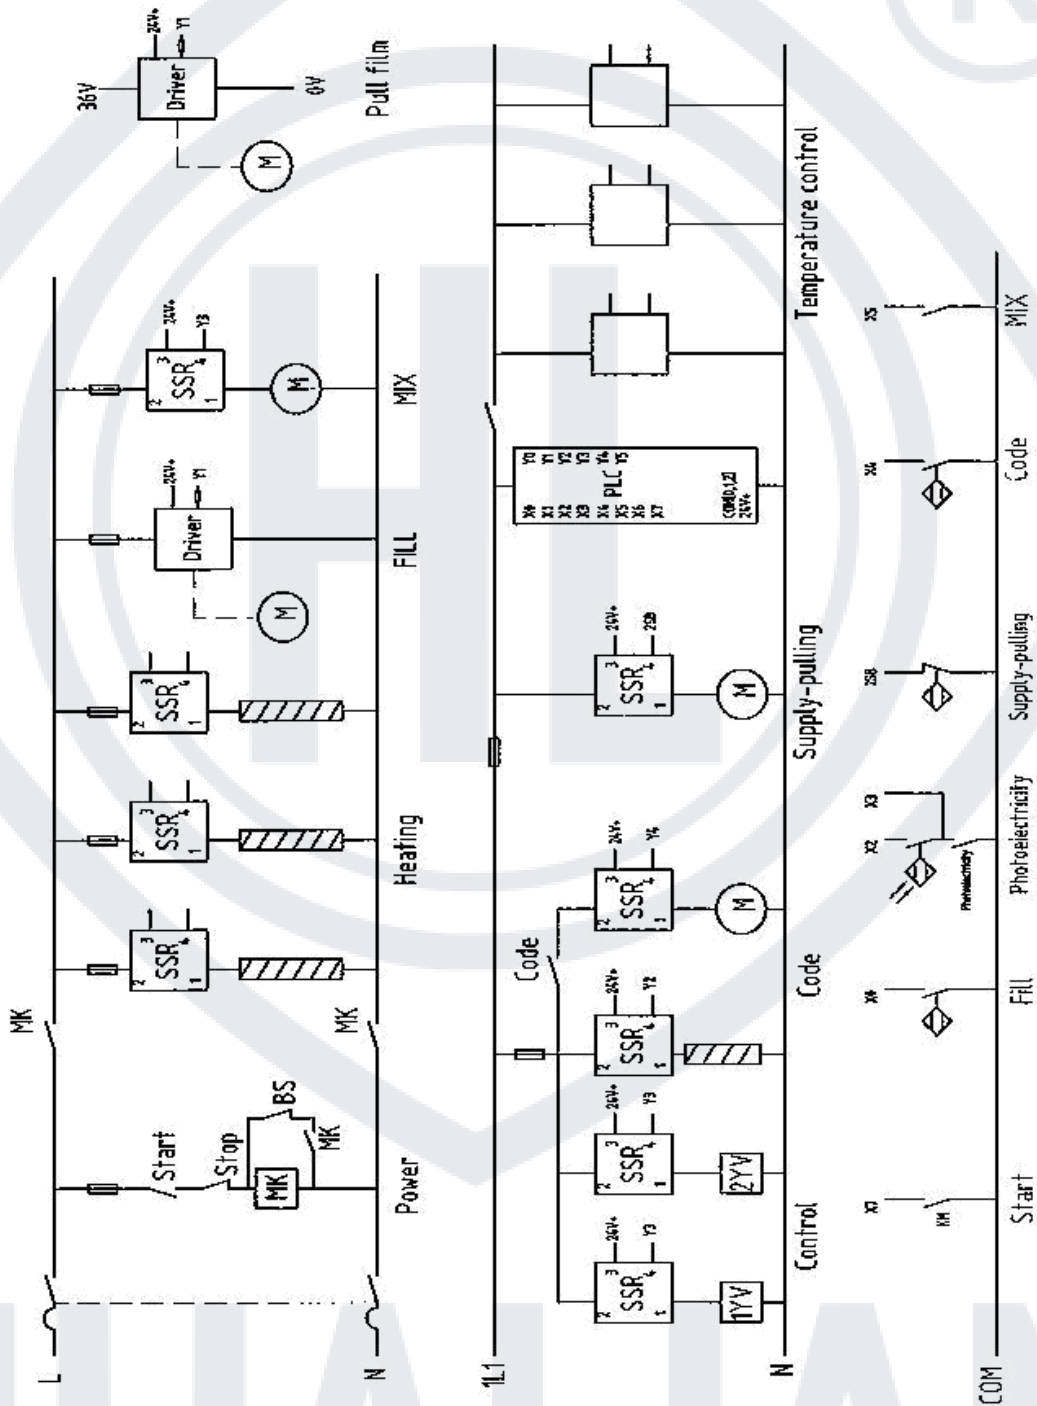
L
N
MK
Start
Stop
BS
MK
MK
MK
Power
SSR
SSR
SSR
Heating
Driver
24V+
Y1
M
FILL
SSR
24V+
Y3
M
MIX
36V
Driver
24V+
Y1
0V
M
Pull film

1L1
N
SSR
24V+
Y3
1YV
SSR
24V+
Y3
2YV
Control
SSR
24V+
Y2
Code
SSR
24V+
Y4
M
Code
SSR
24V+
Y2B
M
Supply-pulling
PLC
Y0 Y1 Y2 Y3 Y4 Y5
X0 X1 X2 X3 X4 X5 X6 X7
COM0,1,2
24V+
Temperature control

COM
X7
KM
Start
X0
Fill
X2
X3
Photoelectricity
Photoelectricity
258
Supply-pulling
X4
Code
X5
MIX